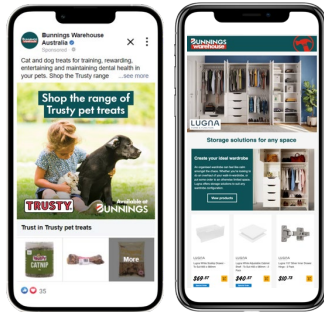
Bunnings Warehouse Australia
Sponsored

Cat and dog treats for training, rewarding, entertaining and maintaining dental health in your pets. Shop the Trusty range ...see more

Shop the range of Trusty pet treats

Available at BUNNINGS

TRUSTY

Trust in Trusty pet treats

CATNIP

More

35

BUNNINGS warehouse

LUGNA

Storage solutions for any space

Create your ideal wardrobe

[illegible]

View products

LUGNA
$69
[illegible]

LUGNA
$40
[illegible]

LUGNA
$10
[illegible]